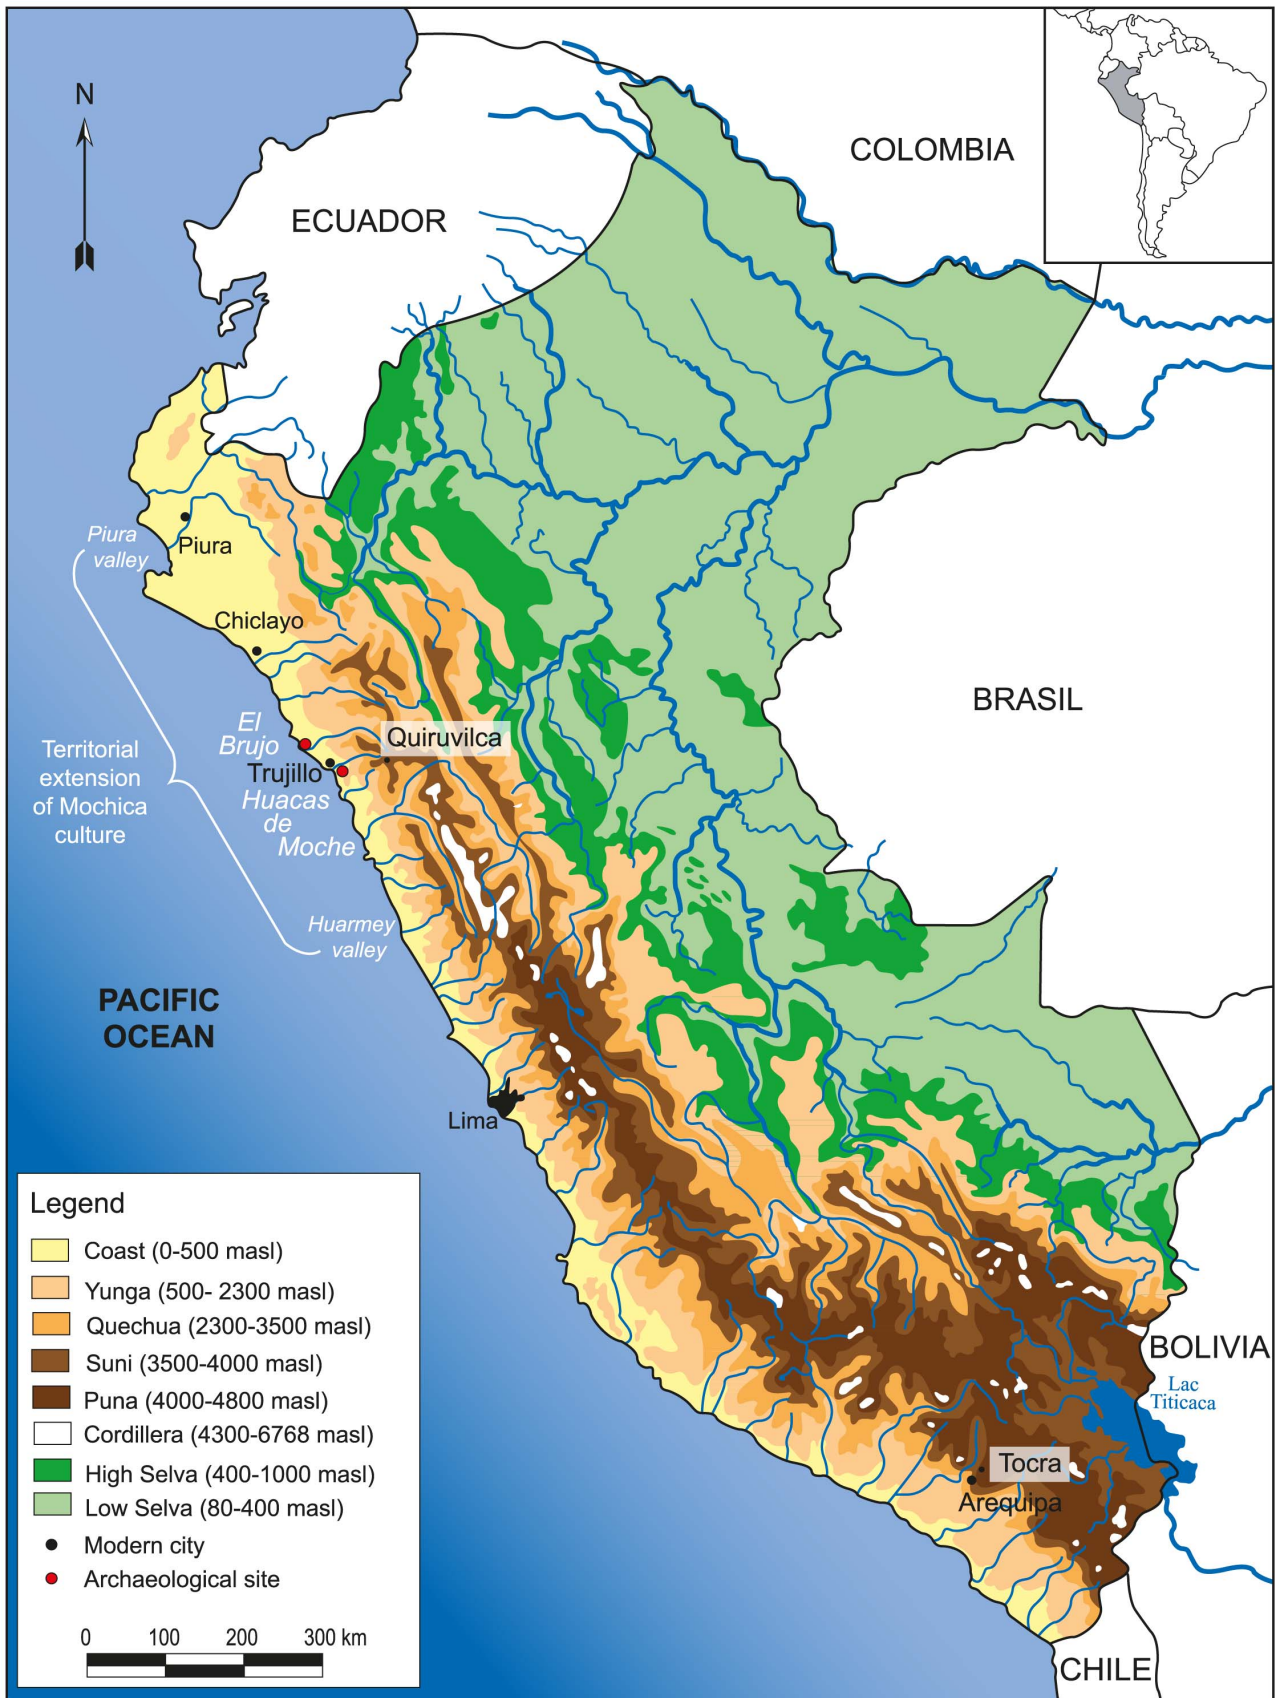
N

COLOMBIA

ECUADOR

BRASIL

Piura valley

Piura

Chiclayo

El Brujo

Quiruvilca

Trujillo

Huacas de Moche

Territorial extension of Mochica culture

Huarmey valley

PACIFIC OCEAN

Lima

BOLIVIA

Lac Titicaca

Tocra

Arequipa

CHILE

Legend

Coast (0-500 masl)

Yunga (500- 2300 masl)

Quechua (2300-3500 masl)

Suni (3500-4000 masl)

Puna (4000-4800 masl)

Cordillera (4300-6768 masl)

High Selva (400-1000 masl)

Low Selva (80-400 masl)

Modern city

Archaeological site

0 100 200 300 km